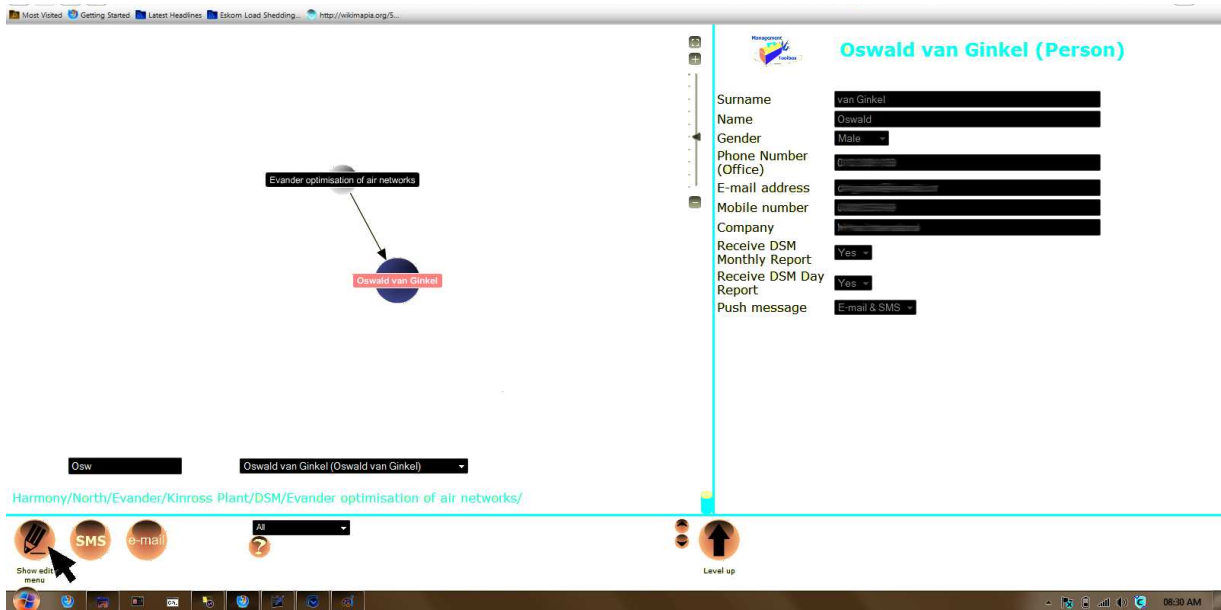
Most Visited Getting Started Latest Headlines Eskom Load Shedding... http://wikimapia.org/5...

Evander optimisation of air networks

Oswald van Ginkel

Osw

Oswald van Ginkel (Oswald van Ginkel)

Harmony/North/Evander/Kinross Plant/DSM/Evander optimisation of air networks/

Management Toolbox

Oswald van Ginkel (Person)

Surname van Ginkel
Name Oswald
Gender Male
Phone Number (Office) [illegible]
E-mail address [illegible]
Mobile number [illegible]
Company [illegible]
Receive DSM Monthly Report Yes
Receive DSM Day Report Yes
Push message E-mail & SMS

SMS e-mail
Show edit menu
All
?
Level up

08:30 AM